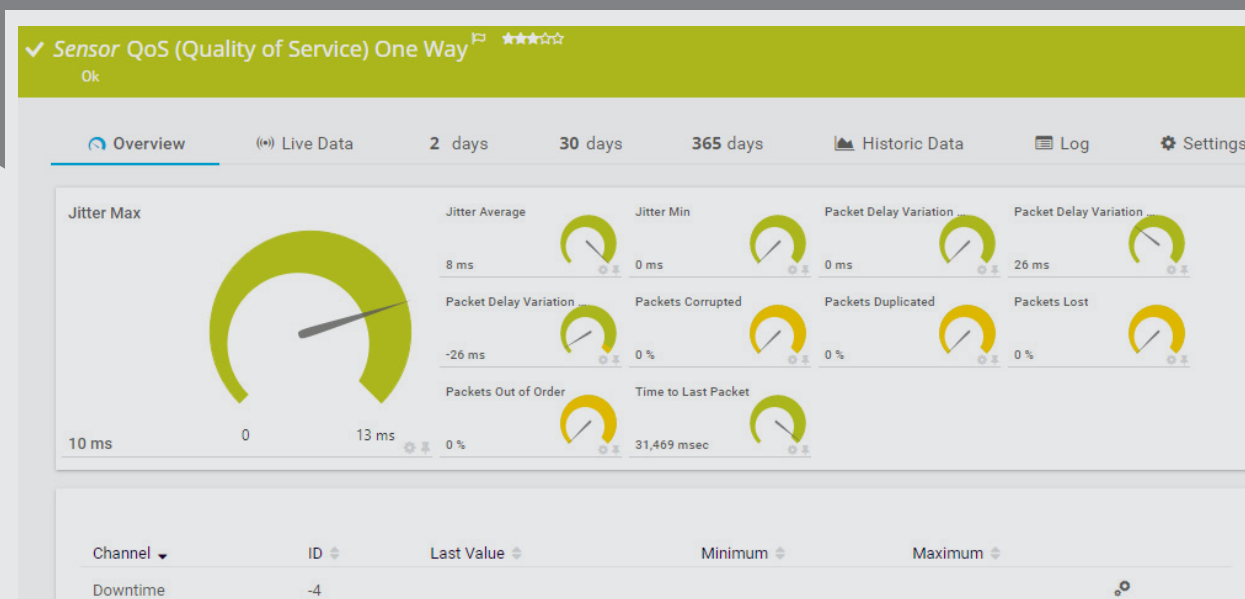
✔ Sensor QoS (Quality of Service) One Way ★★★☆☆
Ok

Overview Live Data 2 days 30 days 365 days Historic Data Log Settings

Jitter Max
0 13 ms
10 ms

Jitter Average
8 ms

Jitter Min
0 ms

Packet Delay Variation ...
0 ms

Packet Delay Variation ...
26 ms

Packet Delay Variation ...
-26 ms

Packets Corrupted
0 %

Packets Duplicated
0 %

Packets Lost
0 %

Packets Out of Order
0 %

Time to Last Packet
31,469 msec

| Channel | ID | Last Value | Minimum | Maximum |
|---|---|---|---|---|
| Downtime | -4 | | | |